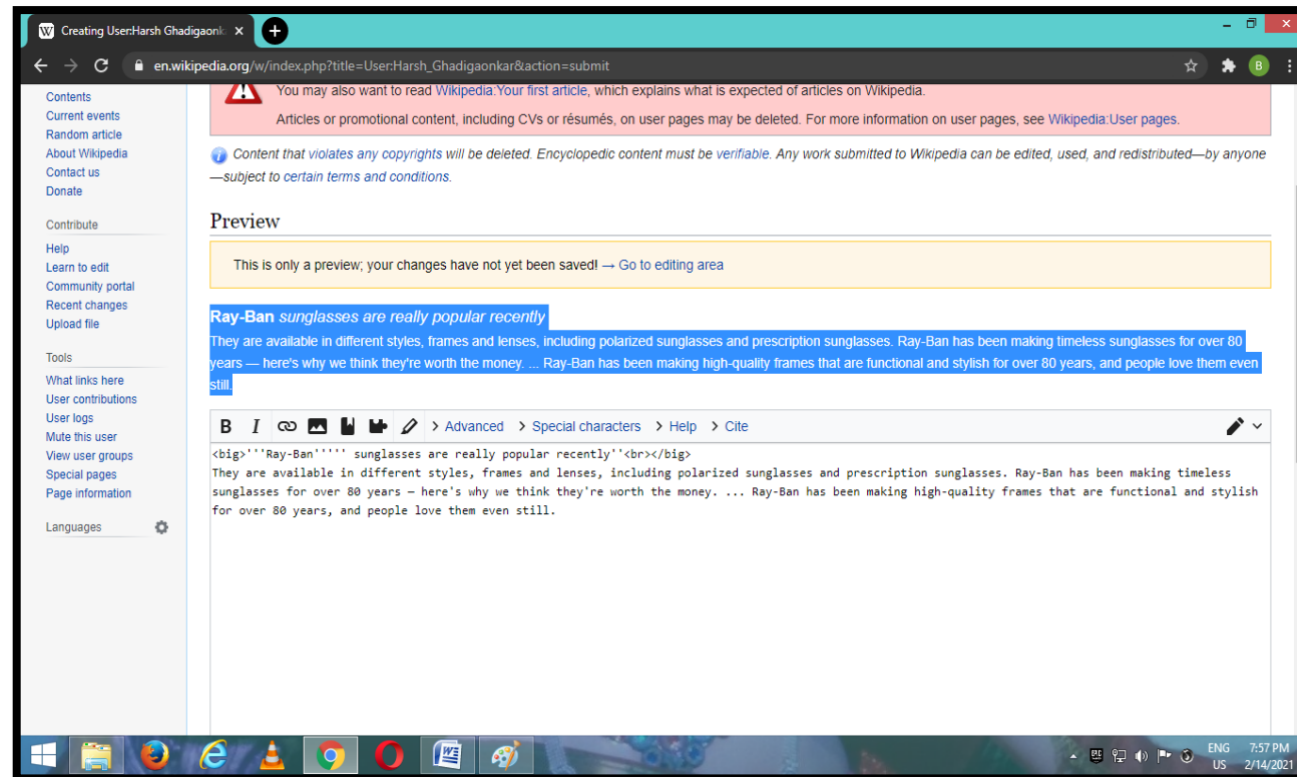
Creating User:Harsh Ghadigaonk ×

en.wikipedia.org/w/index.php?title=User:Harsh_Ghadigaonkar&action=submit

Contents
Current events
Random article
About Wikipedia
Contact us
Donate

Contribute
Help
Learn to edit
Community portal
Recent changes
Upload file

Tools
What links here
User contributions
User logs
Mute this user
View user groups
Special pages
Page information

Languages

You may also want to read Wikipedia:Your first article, which explains what is expected of articles on Wikipedia.

Articles or promotional content, including CVs or résumés, on user pages may be deleted. For more information on user pages, see Wikipedia:User pages.

Content that violates any copyrights will be deleted. Encyclopedic content must be verifiable. Any work submitted to Wikipedia can be edited, used, and redistributed—by anyone—subject to certain terms and conditions.

Preview

This is only a preview; your changes have not yet been saved! → Go to editing area

**Ray-Ban** *sunglasses are really popular recently*
They are available in different styles, frames and lenses, including polarized sunglasses and prescription sunglasses. Ray-Ban has been making timeless sunglasses for over 80 years — here's why we think they're worth the money. ... Ray-Ban has been making high-quality frames that are functional and stylish for over 80 years, and people love them even still.

B I > Advanced > Special characters > Help > Cite

<big>'''Ray-Ban''''' sunglasses are really popular recently''<br></big>
They are available in different styles, frames and lenses, including polarized sunglasses and prescription sunglasses. Ray-Ban has been making timeless sunglasses for over 80 years — here's why we think they're worth the money. ... Ray-Ban has been making high-quality frames that are functional and stylish for over 80 years, and people love them even still.

ENG US 7:57 PM 2/14/2021